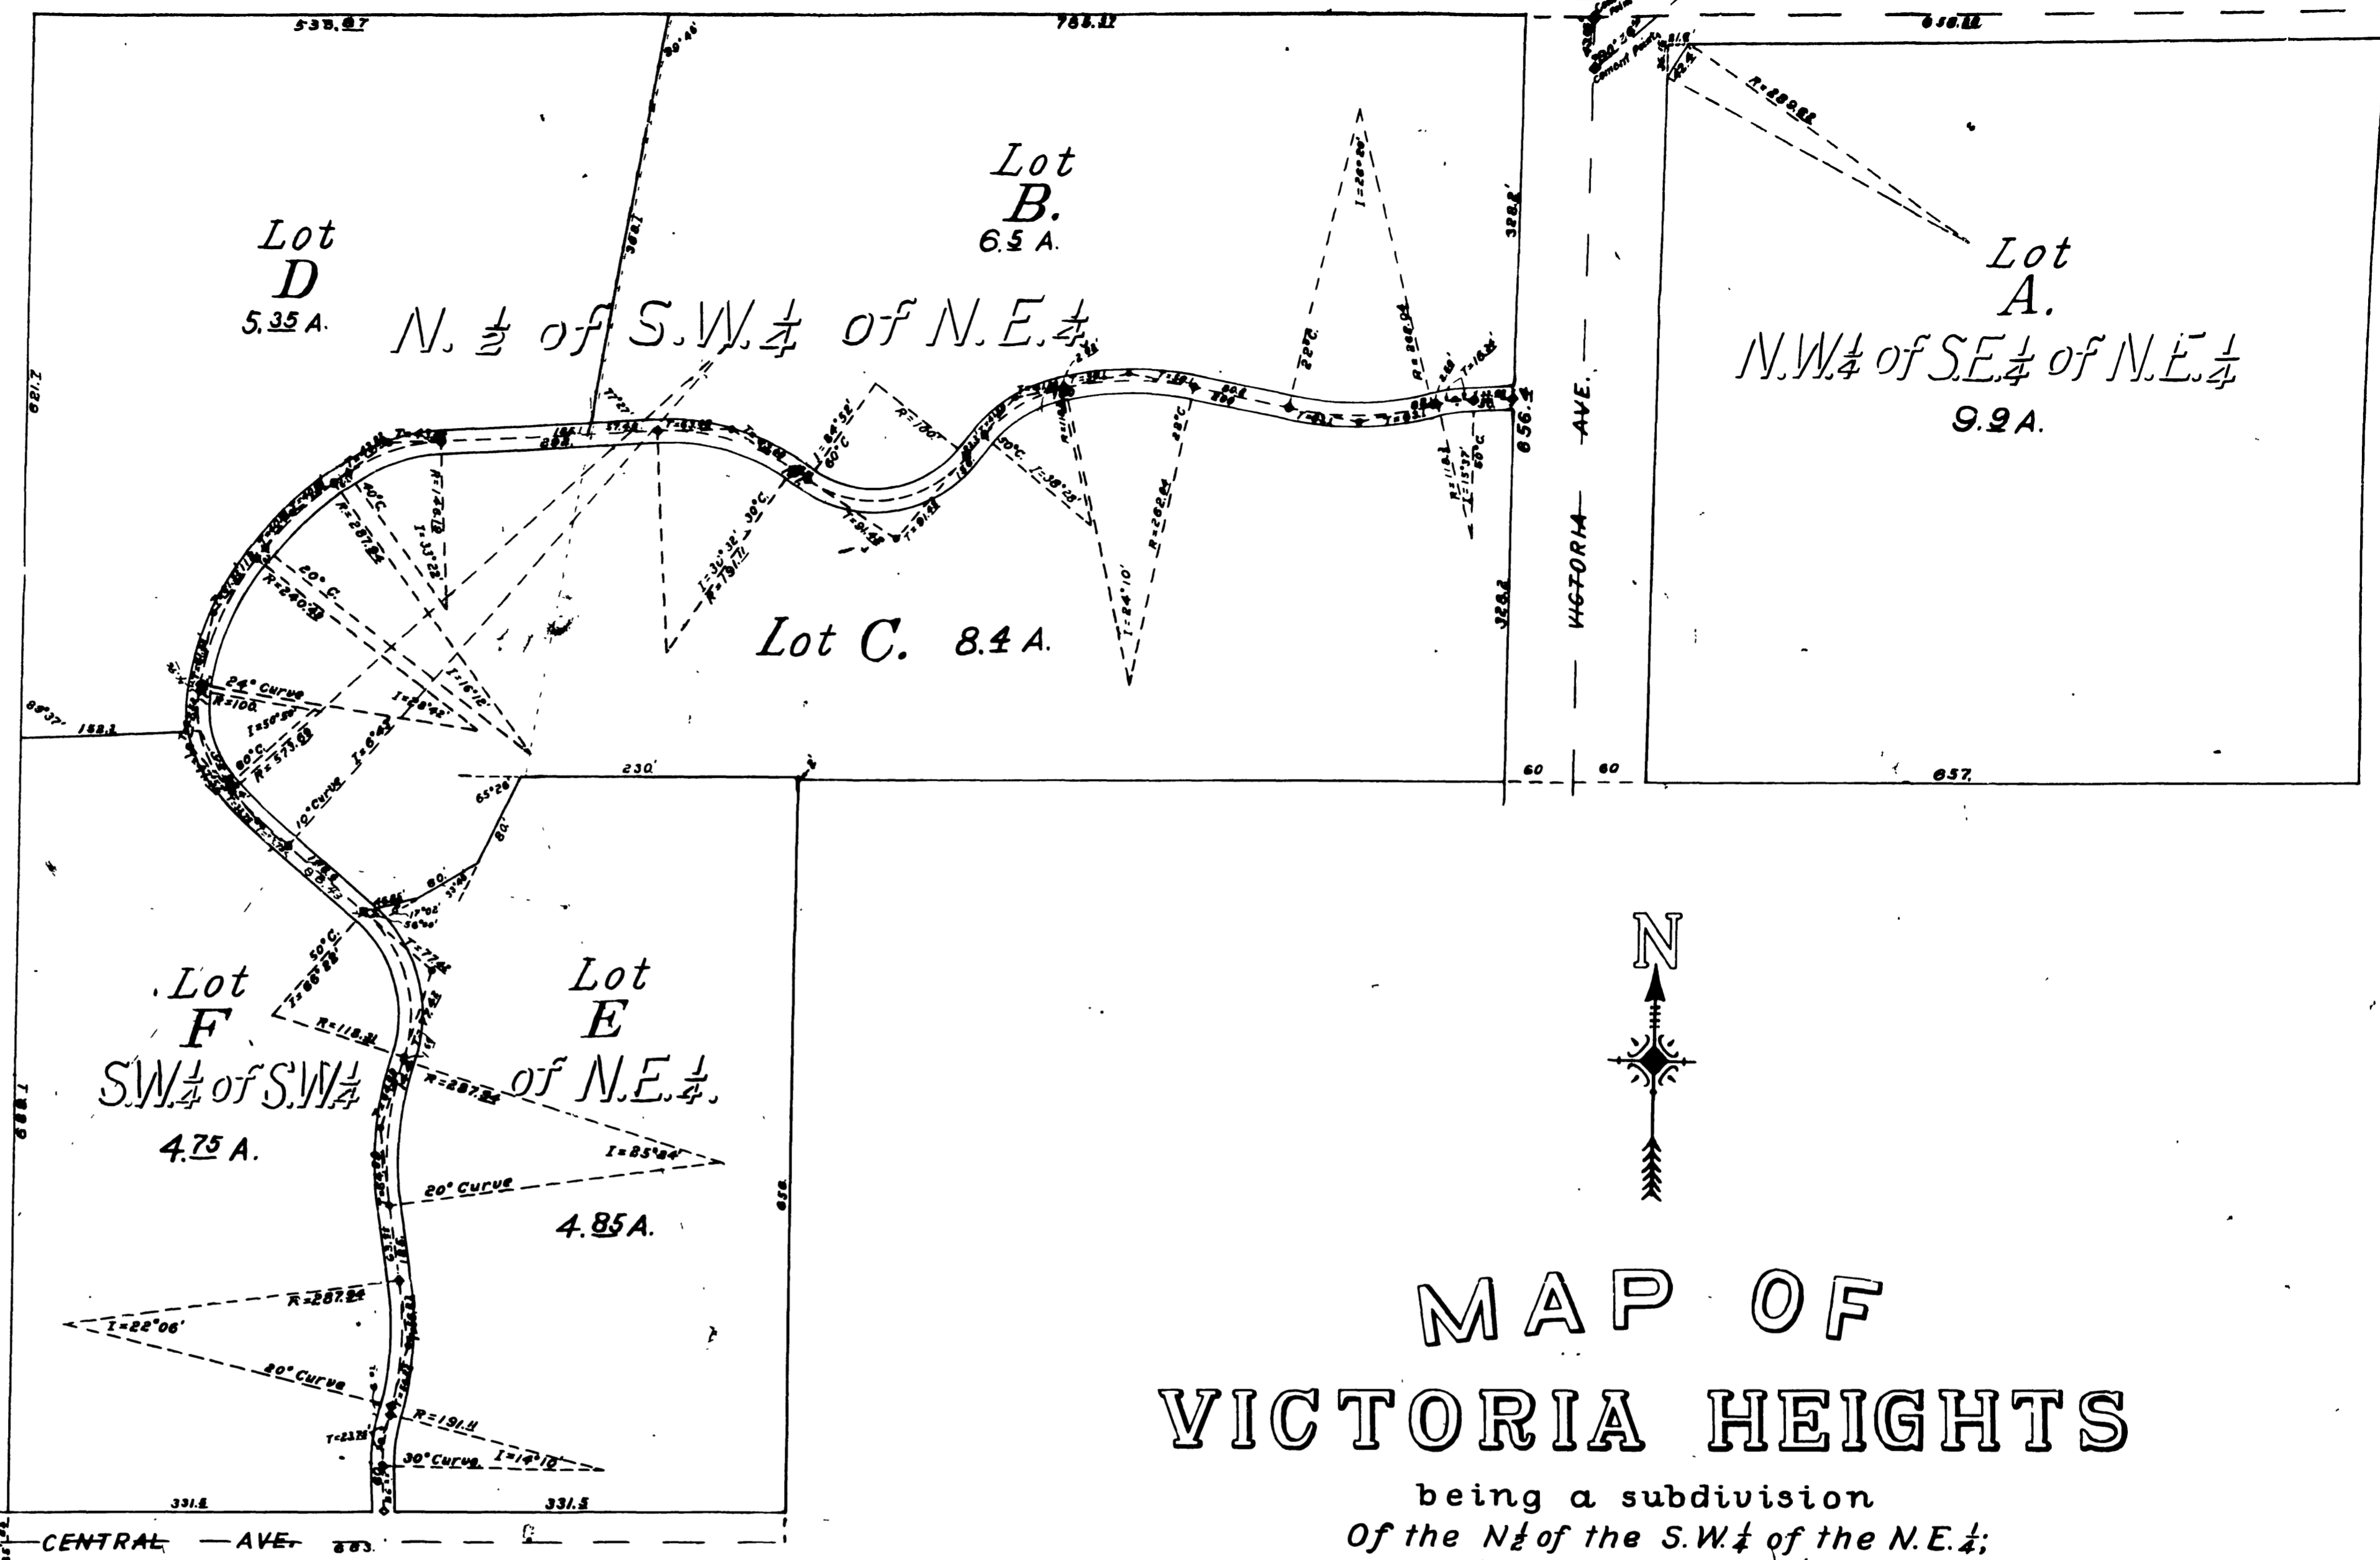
538.87
783.12
656.12

Lot B. 6.5 A.

Lot D 5.35 A.

N. $\frac{1}{2}$ of S.W.$\frac{1}{4}$ of N.E.$\frac{1}{4}$

Lot A. N.W.$\frac{1}{4}$ of S.E.$\frac{1}{4}$ of N.E.$\frac{1}{4}$ 9.9 A.

Lot C. 8.4 A.

VICTORIA AVE.

656.1

328.2

328.2

621.7

188.1

230'

60 60

657.

24° Curve

R=100.

R=573.69

10° Curve

20° C.

R=240.29

R=287.84

20° Curve

R=118.31

R=287.84

I=85°24'

Lot F SW$\frac{1}{4}$ of SW$\frac{1}{4}$ 4.75 A.

Lot E of N.E.$\frac{1}{4}$. 4.85 A.

20° Curve

R=287.84

I=22°06'

20° Curve

R=191.11

30° Curve I=14°10'

331.5

331.5

CENTRAL AVE. 663.

N

MAP OF VICTORIA HEIGHTS

being a subdivision

Of the N$\frac{1}{2}$ of the S.W.$\frac{1}{4}$ of the N.E.$\frac{1}{4}$;